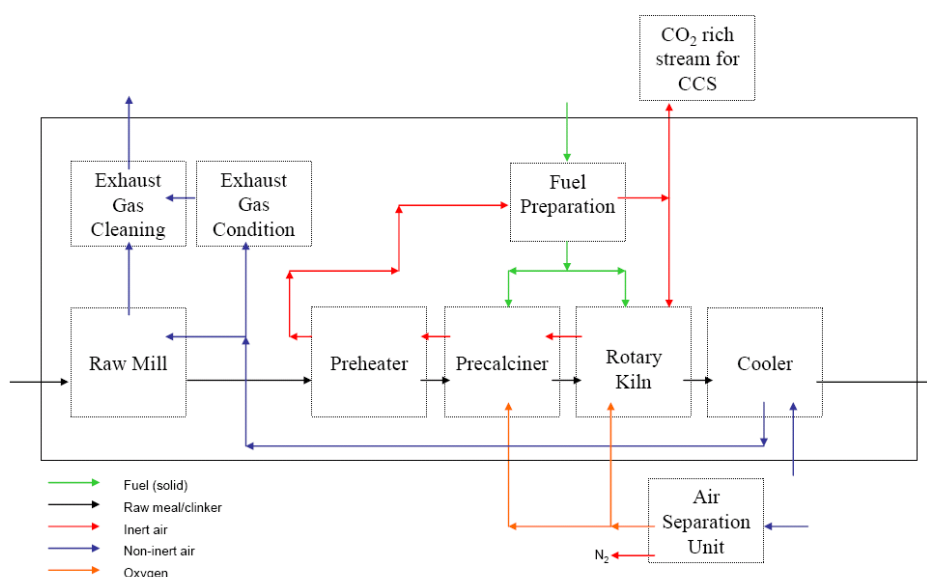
$CO_2$ rich stream for CCS

Exhaust Gas Cleaning

Exhaust Gas Condition

Fuel Preparation

Raw Mill

Preheater

Precalciner

Rotary Kiln

Cooler

Fuel (solid)
Raw meal/clinker
Inert air
Non-inert air
Oxygen

Air Separation Unit

$N_2$